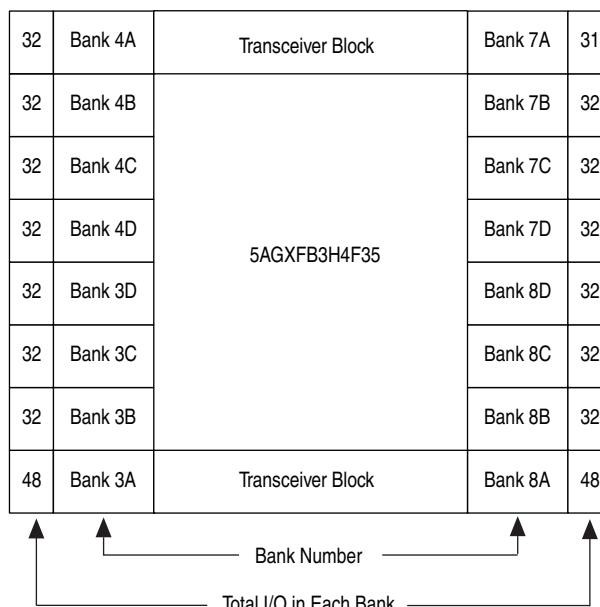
| 32 | Bank 4A | Transceiver Block | Bank 7A | 31 |
|---|---|---|---|---|
| 32 | Bank 4B | | Bank 7B | 32 |
| 32 | Bank 4C | | Bank 7C | 32 |
| 32 | Bank 4D | 5AGXFB3H4F35 | Bank 7D | 32 |
| 32 | Bank 3D | | Bank 8D | 32 |
| 32 | Bank 3C | | Bank 8C | 32 |
| 32 | Bank 3B | | Bank 8B | 32 |
| 48 | Bank 3A | Transceiver Block | Bank 8A | 48 |

Bank Number

Total I/O in Each Bank